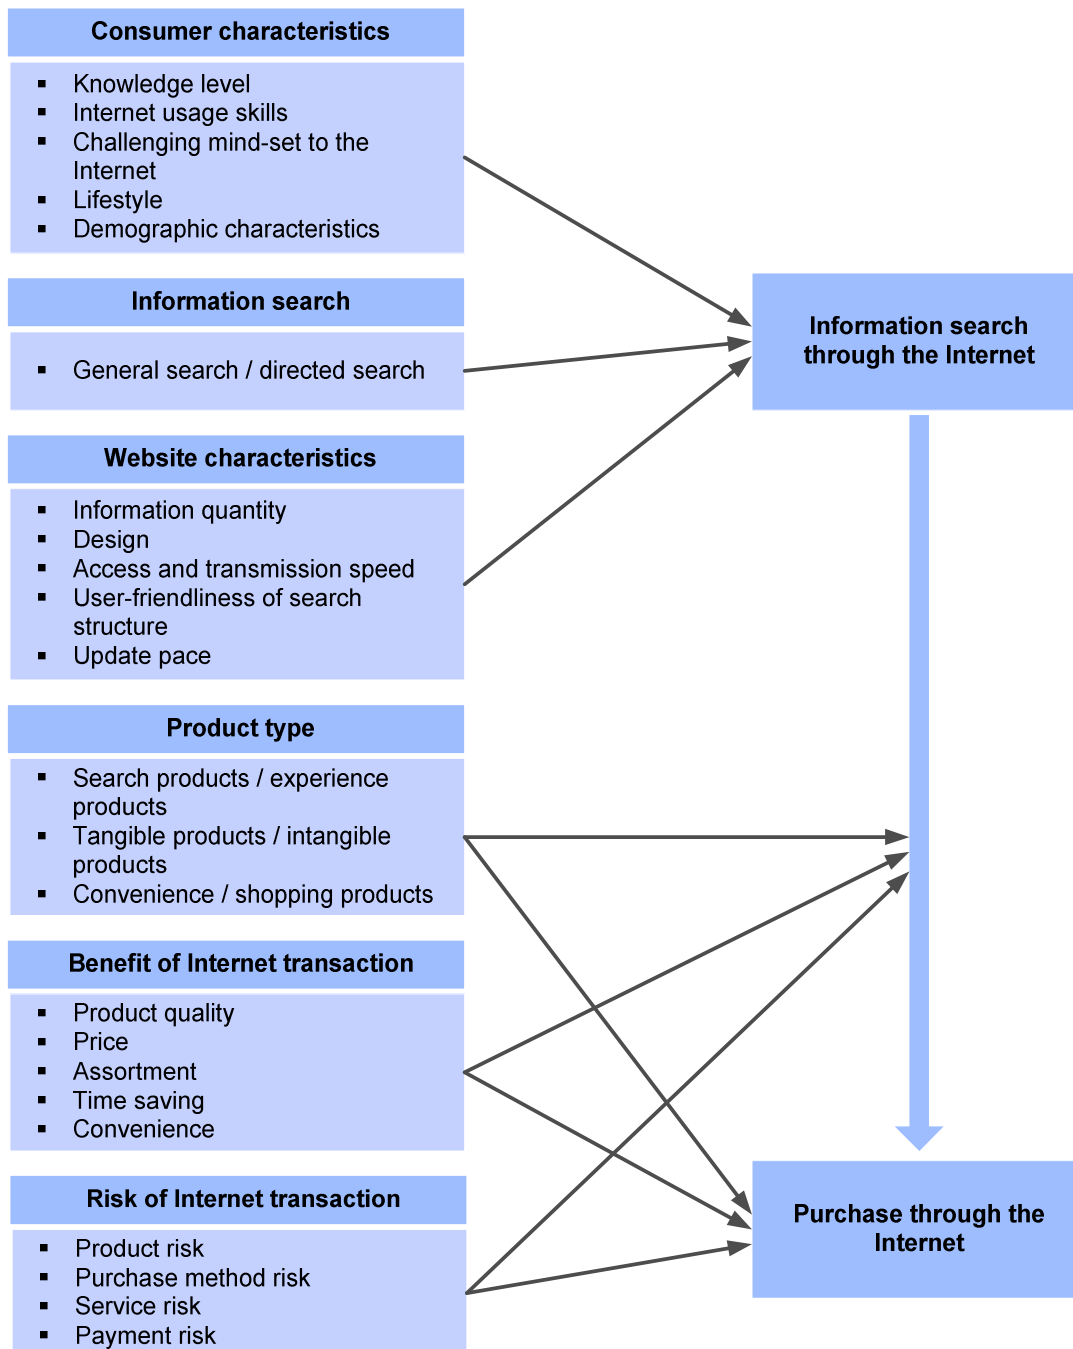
Consumer characteristics

- Knowledge level
- Internet usage skills
- Challenging mind-set to the Internet
- Lifestyle
- Demographic characteristics

Information search

- General search / directed search

Website characteristics

- Information quantity
- Design
- Access and transmission speed
- User-friendliness of search structure
- Update pace

Product type

- Search products / experience products
- Tangible products / intangible products
- Convenience / shopping products

Benefit of Internet transaction

- Product quality
- Price
- Assortment
- Time saving
- Convenience

Risk of Internet transaction

- Product risk
- Purchase method risk
- Service risk
- Payment risk

Information search through the Internet

Purchase through the Internet